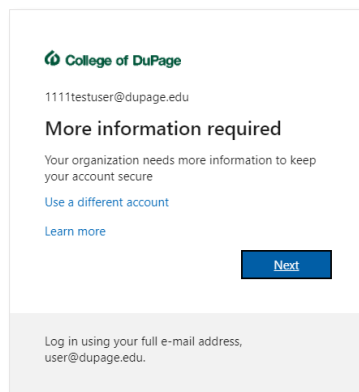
College of DuPage

1111testuser@dupage.edu

More information required

Your organization needs more information to keep your account secure

Use a different account

Learn more

Next

Log in using your full e-mail address, user@dupage.edu.